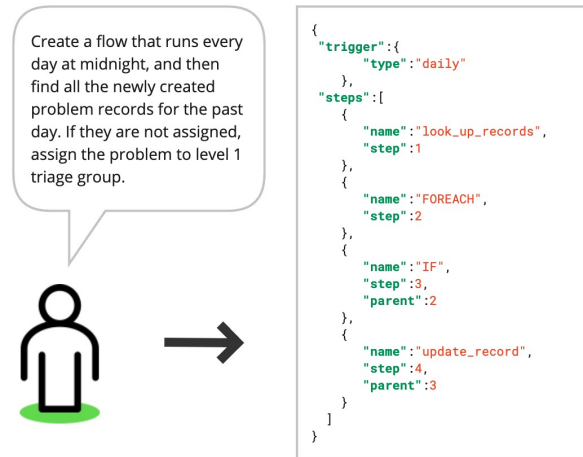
Create a flow that runs every day at midnight, and then find all the newly created problem records for the past day. If they are not assigned, assign the problem to level 1 triage group.

{
"trigger":{
"type":"daily"
},
"steps":[
{
"name":"look_up_records",
"step":1
},
{
"name":"FOREACH",
"step":2
},
{
"name":"IF",
"step":3,
"parent":2
},
{
"name":"update_record",
"step":4,
"parent":3
}
]
}